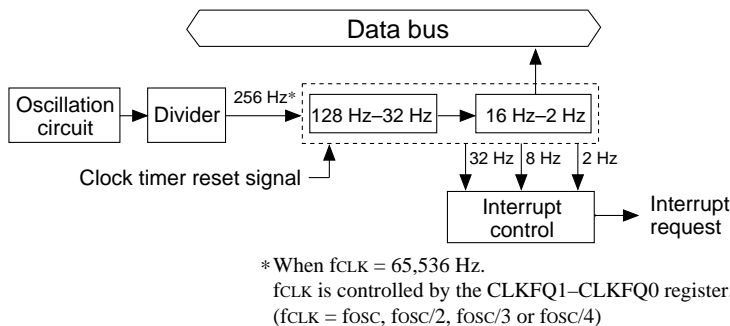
Data bus

Oscillation circuit

Divider

256 Hz*

128 Hz–32 Hz

16 Hz–2 Hz

Clock timer reset signal

32 Hz

8 Hz

2 Hz

Interrupt control

Interrupt request

*When fCLK = 65,536 Hz.
fCLK is controlled by the CLKFQ1–CLKFQ0 register.
(fCLK = fOSC, fOSC/2, fOSC/3 or fOSC/4)